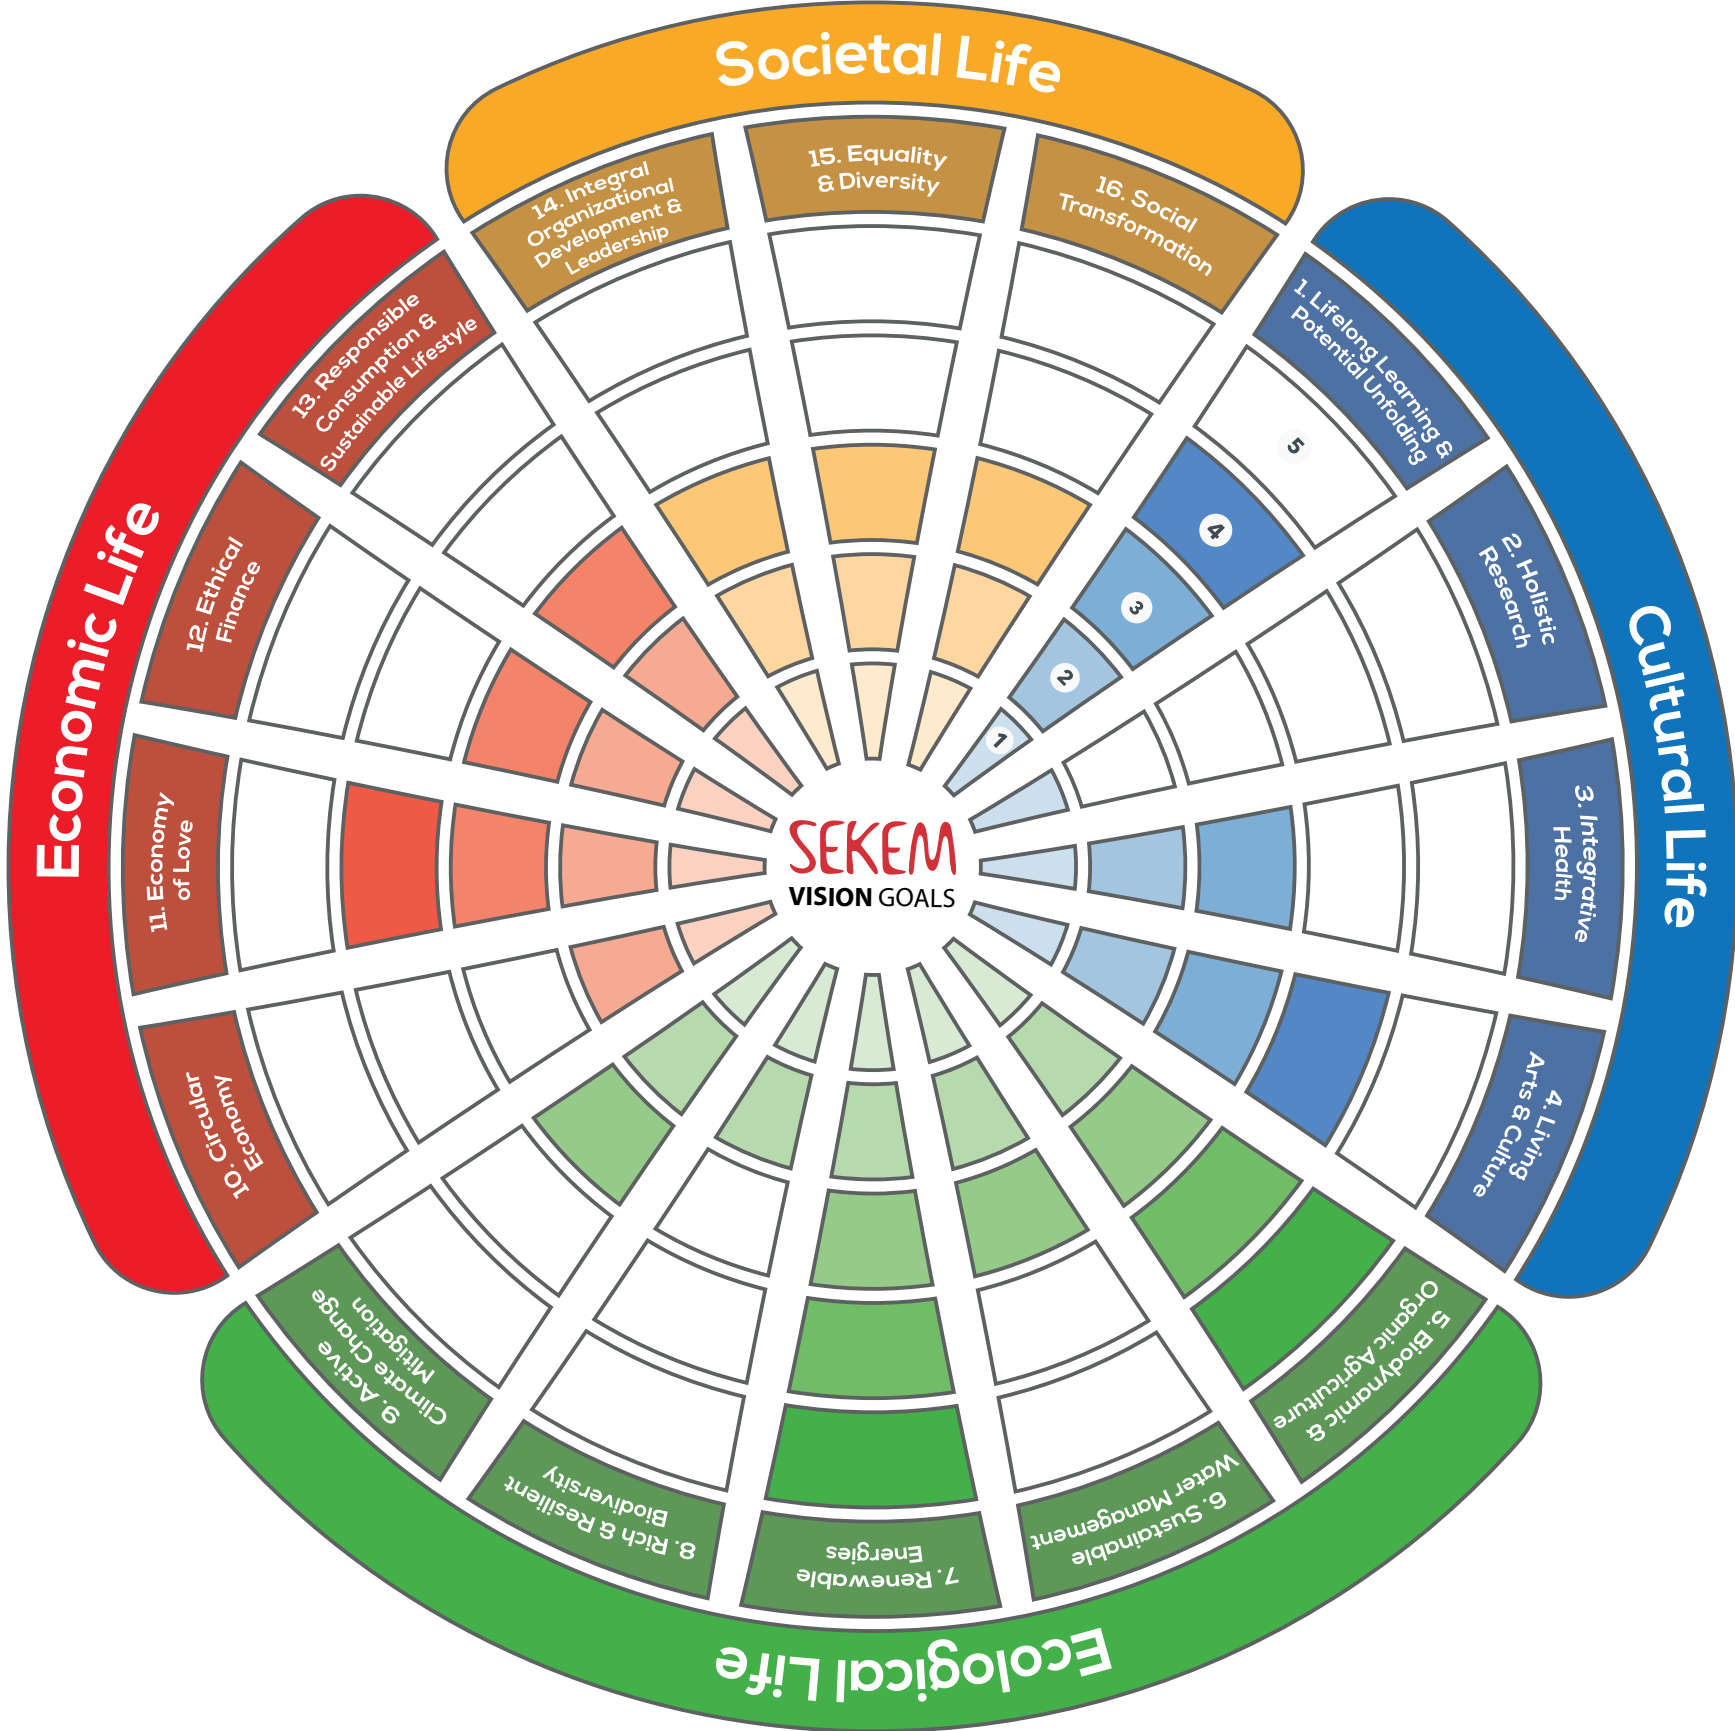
Societal Life

14. Integral Organizational Development & Leadership

15. Equality & Diversity

16. Social Transformation

Cultural Life

1. Lifelong Learning & Potential Unfolding

5

4

3

2

1

2. Holistic Research

3. Integrative Health

4. Living Arts & Culture

Ecological Life

5. Biodynamic & Organic Agriculture

6. Sustainable Water Management

7. Renewable Energies

8. Rich & Resilient Biodiversity

9. Active Climate Change Mitigation

Economic Life

10. Circular Economy

11. Economy of Love

12. Ethical Finance

13. Responsible Consumption & Sustainable Lifestyle

SEKEM
VISION GOALS